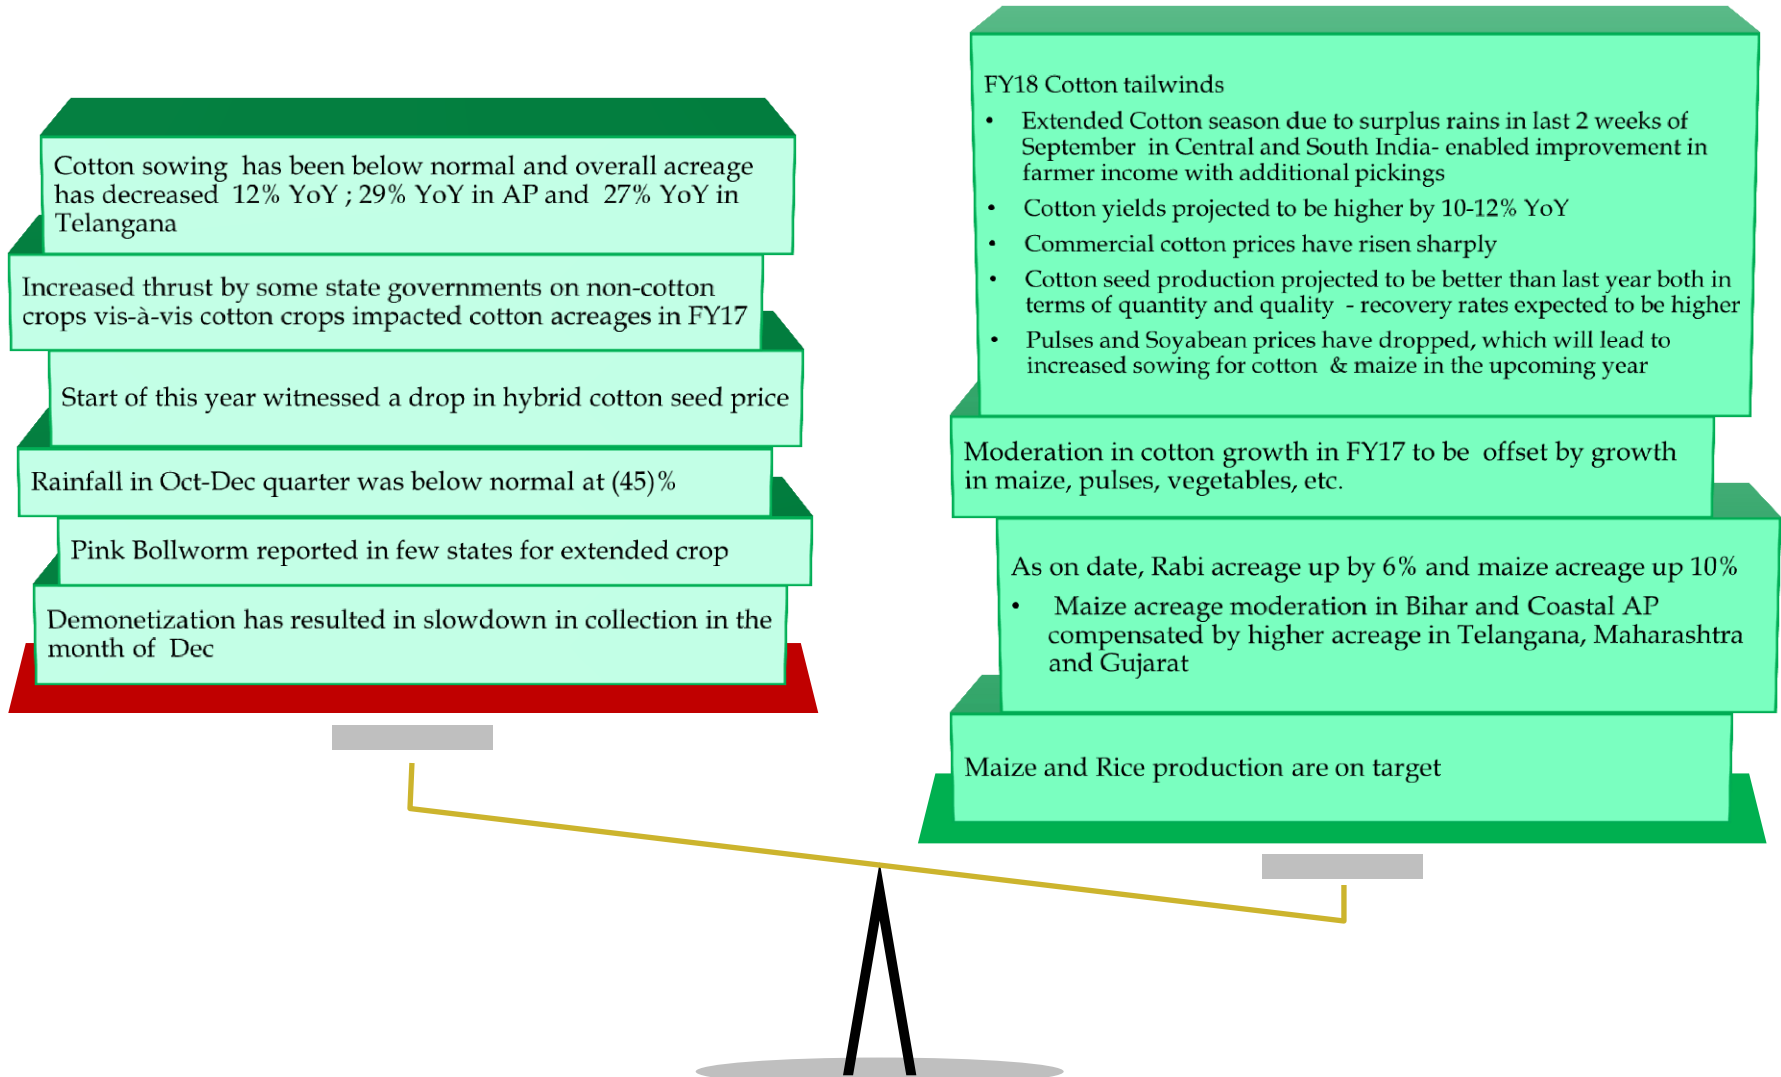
Cotton sowing has been below normal and overall acreage has decreased 12% YoY ; 29% YoY in AP and 27% YoY in Telangana

Increased thrust by some state governments on non-cotton crops vis-à-vis cotton crops impacted cotton acreages in FY17

Start of this year witnessed a drop in hybrid cotton seed price

Rainfall in Oct-Dec quarter was below normal at (45)%

Pink Bollworm reported in few states for extended crop

Demonetization has resulted in slowdown in collection in the month of Dec

FY18 Cotton tailwinds
• Extended Cotton season due to surplus rains in last 2 weeks of September in Central and South India- enabled improvement in farmer income with additional pickings
• Cotton yields projected to be higher by 10-12% YoY
• Commercial cotton prices have risen sharply
• Cotton seed production projected to be better than last year both in terms of quantity and quality - recovery rates expected to be higher
• Pulses and Soyabean prices have dropped, which will lead to increased sowing for cotton & maize in the upcoming year

Moderation in cotton growth in FY17 to be offset by growth in maize, pulses, vegetables, etc.

As on date, Rabi acreage up by 6% and maize acreage up 10%
• Maize acreage moderation in Bihar and Coastal AP compensated by higher acreage in Telangana, Maharashtra and Gujarat

Maize and Rice production are on target